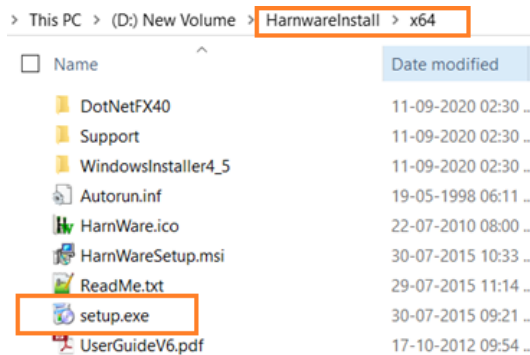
This PC > (D:) New Volume > HarnwareInstall > x64

| Name | Date modified |
|---|---|
| DotNetFX40 | 11-09-2020 02:30 |
| Support | 11-09-2020 02:30 |
| WindowsInstaller4_5 | 11-09-2020 02:30 |
| Autorun.inf | 19-05-1998 06:11 |
| HarnWare.ico | 22-07-2010 08:00 |
| HarnWareSetup.msi | 30-07-2015 10:33 |
| ReadMe.txt | 29-07-2015 11:14 |
| setup.exe | 30-07-2015 09:21 |
| UserGuideV6.pdf | 17-10-2012 09:50 |